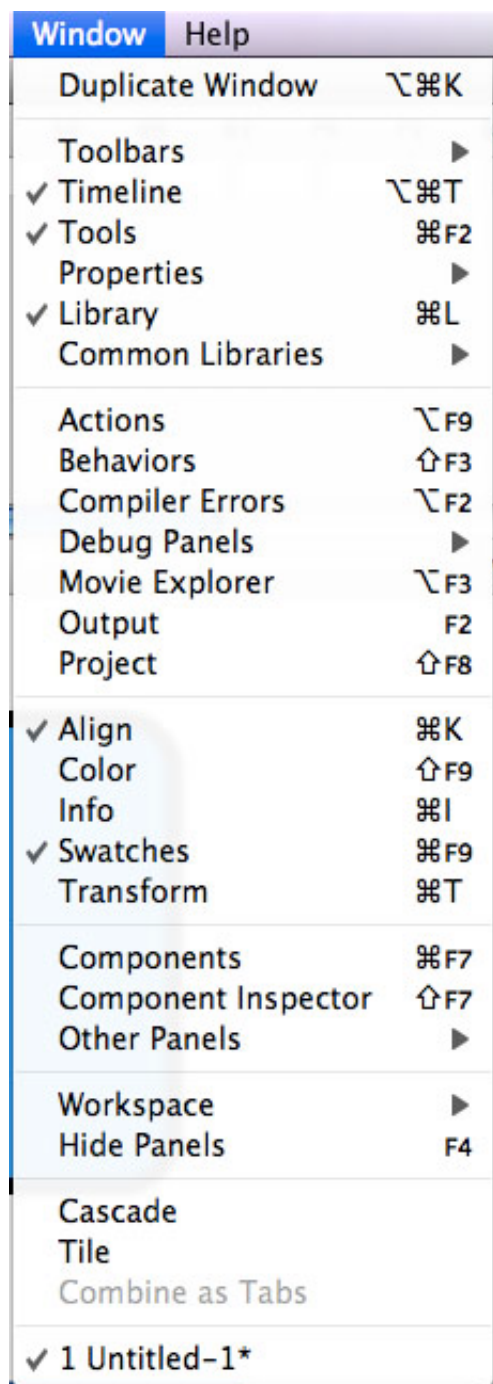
Window Help

Duplicate Window ⌥⌘K

Toolbars ▶
✓ Timeline ⌥⌘T
✓ Tools ⌘F2
Properties ▶
✓ Library ⌘L
Common Libraries ▶

Actions ⌥F9
Behaviors ⇧F3
Compiler Errors ⌥F2
Debug Panels ▶
Movie Explorer ⌥F3
Output F2
Project ⇧F8

✓ Align ⌘K
Color ⇧F9
Info ⌘I
✓ Swatches ⌘F9
Transform ⌘T

Components ⌘F7
Component Inspector ⇧F7
Other Panels ▶

Workspace ▶
Hide Panels F4

Cascade
Tile
Combine as Tabs

✓ 1 Untitled-1*